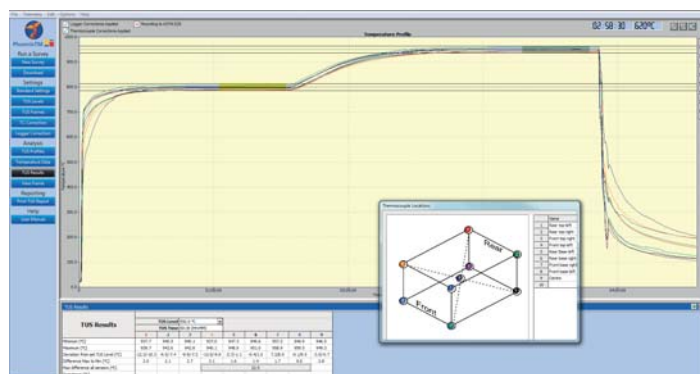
File Thermistor Edit Options Help

PhoenixTM

Run a Survey
View Survey
Download

Settings
Standard Settings
TUS Levels
TUS Frames
TC Correction
Logger Correction

Analysis
TUS Profiles
Temperature View
TUS Results
View Frame

Reporting
Print TUS Report

Help
User Manual

Logger Corrections Applied
Recording to ASTM E20
Thermocouple Corrections Applied

02:58:30 620°C

Temperature Profile

Thermocouple Locations

Rear
Front

Name
Rear top left
Rear top right
Front top right
Front top left
Rear base left
Rear base right
Front base right
Front base left
Centre

TUS Results

TUS Results

TUS Level
TUS Time

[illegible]